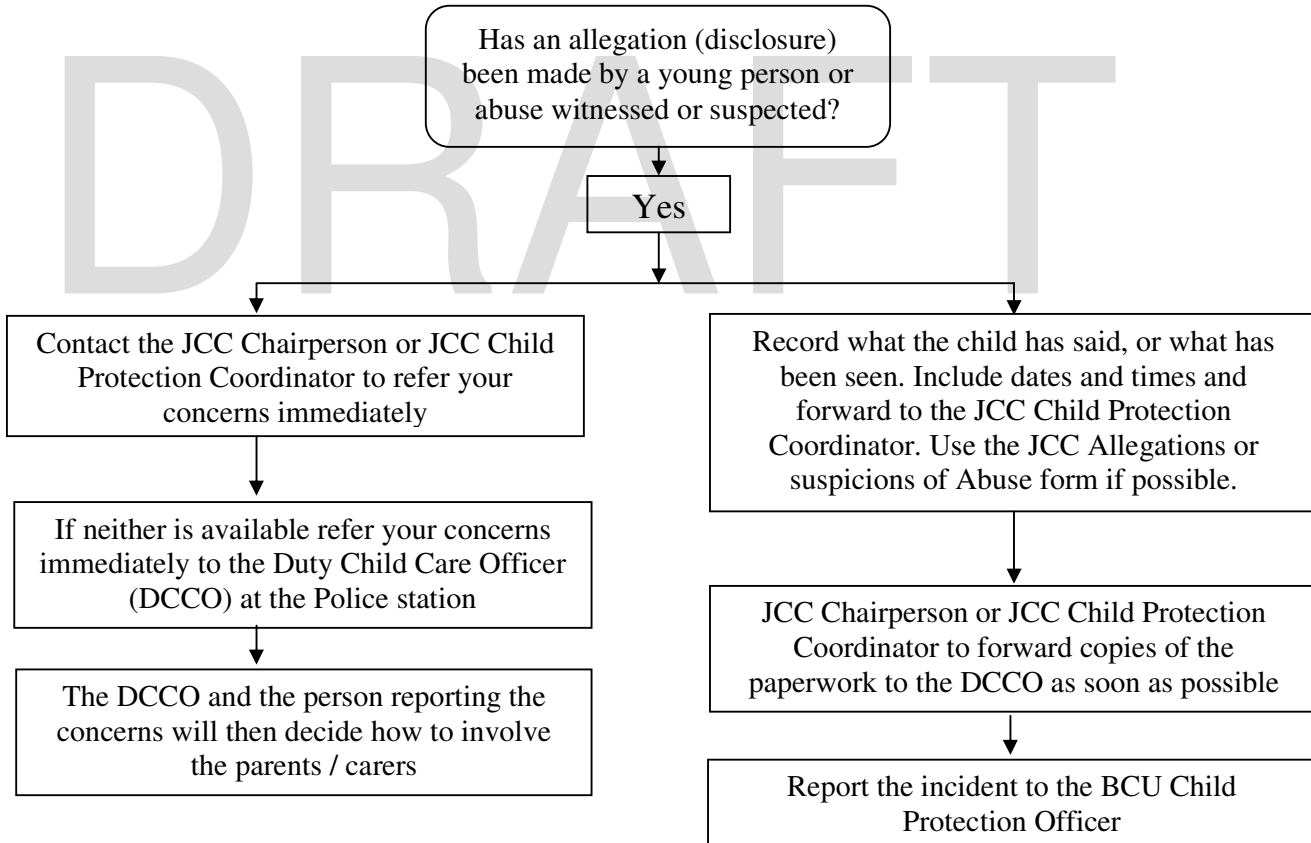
DRAFT

Has an allegation (disclosure) been made by a young person or abuse witnessed or suspected?

Yes

Contact the JCC Chairperson or JCC Child Protection Coordinator to refer your concerns immediately

If neither is available refer your concerns immediately to the Duty Child Care Officer (DCCO) at the Police station

The DCCO and the person reporting the concerns will then decide how to involve the parents / carers

Record what the child has said, or what has been seen. Include dates and times and forward to the JCC Child Protection Coordinator. Use the JCC Allegations or suspicions of Abuse form if possible.

JCC Chairperson or JCC Child Protection Coordinator to forward copies of the paperwork to the DCCO as soon as possible

Report the incident to the BCU Child Protection Officer